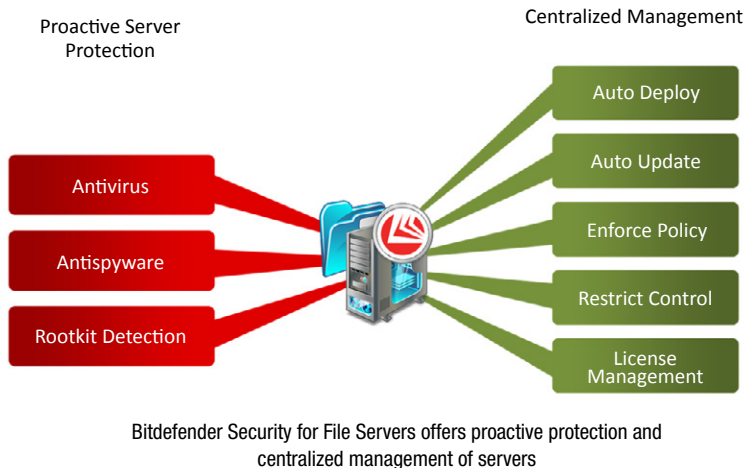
Proactive Server Protection

Centralized Management

Antivirus

Antispyware

Rootkit Detection

Auto Deploy

Auto Update

Enforce Policy

Restrict Control

License Management

Bitdefender Security for File Servers offers proactive protection and centralized management of servers